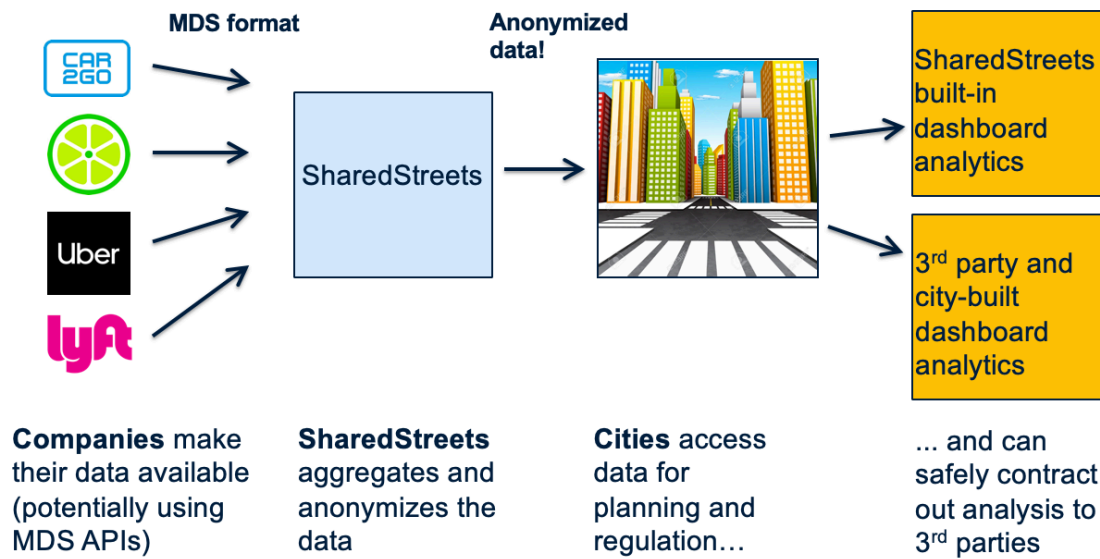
MDS format

Anonymized data!

CAR 2GO

Uber

lyft

SharedStreets

SharedStreets built-in dashboard analytics

3$^{rd}$ party and city-built dashboard analytics

**Companies** make their data available (potentially using MDS APIs)

**SharedStreets** aggregates and anonymizes the data

**Cities** access data for planning and regulation…

... and can safely contract out analysis to 3$^{rd}$ parties